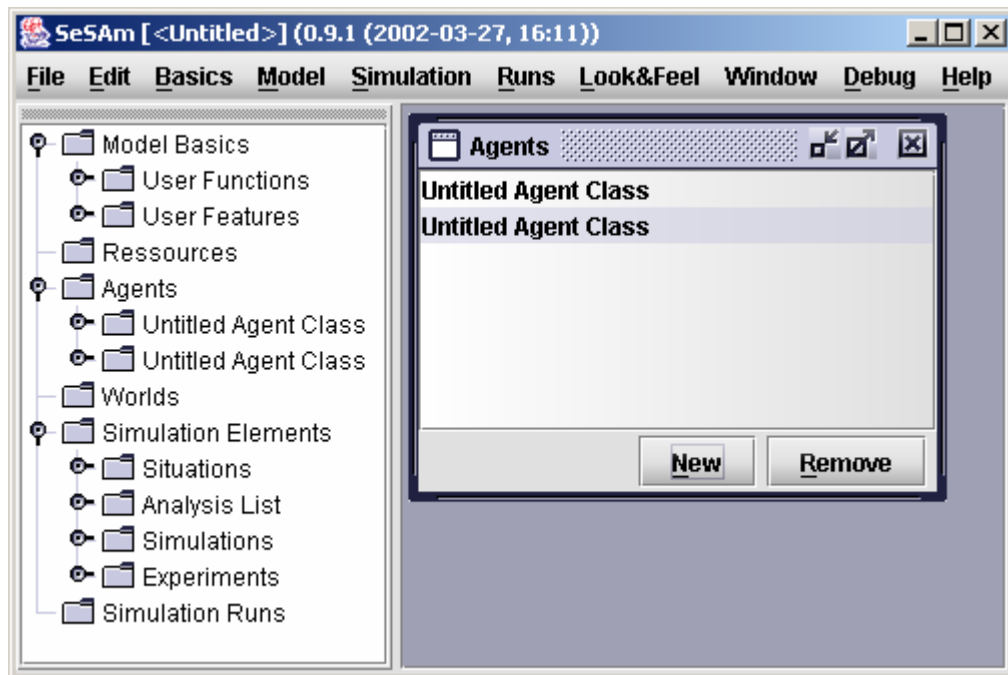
SeSAm [<Untitled>] (0.9.1 (2002-03-27, 16:11))

File Edit Basics Model Simulation Runs Look&Feel Window Debug Help

Model Basics
User Functions
User Features
Ressources
Agents
Untitled Agent Class
Untitled Agent Class
Worlds
Simulation Elements
Situations
Analysis List
Simulations
Experiments
Simulation Runs

Agents

Untitled Agent Class
Untitled Agent Class

New Remove